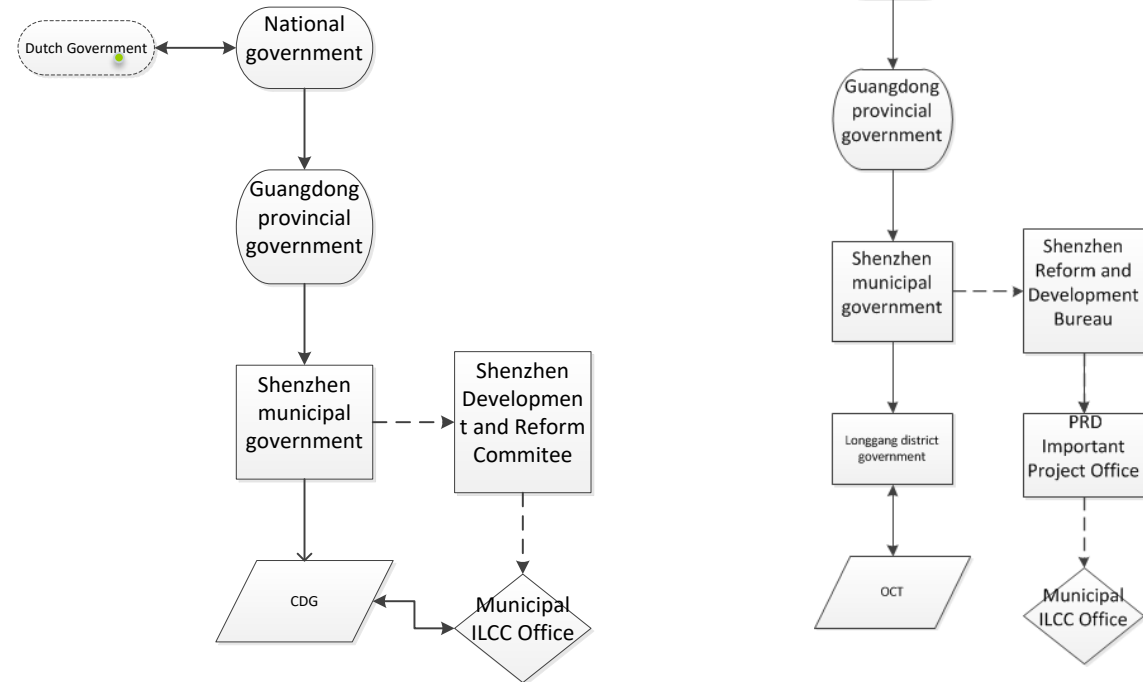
Dutch Government

National government

Guangdong provincial government

Shenzhen municipal government

Shenzhen Developmen t and Reform Commitee

CDG

Municipal ILCC Office

Guangdong provincial government

Shenzhen municipal government

Shenzhen Reform and Development Bureau

Longgang district government

PRD Important Project Office

OCT

Municipal ILCC Office